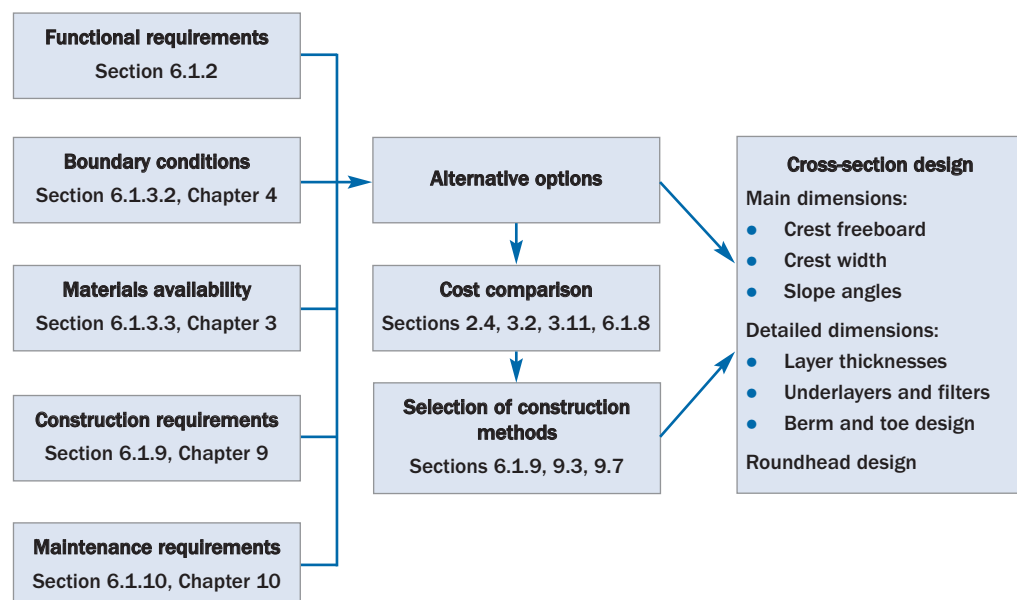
Functional requirements
Section 6.1.2

Boundary conditions
Section 6.1.3.2, Chapter 4

Materials availability
Section 6.1.3.3, Chapter 3

Construction requirements
Section 6.1.9, Chapter 9

Maintenance requirements
Section 6.1.10, Chapter 10

Alternative options

Cost comparison
Sections 2.4, 3.2, 3.11, 6.1.8

Selection of construction methods
Sections 6.1.9, 9.3, 9.7

Cross-section design
Main dimensions:
• Crest freeboard
• Crest width
• Slope angles
Detailed dimensions:
• Layer thicknesses
• Underlayers and filters
• Berm and toe design
Roundhead design